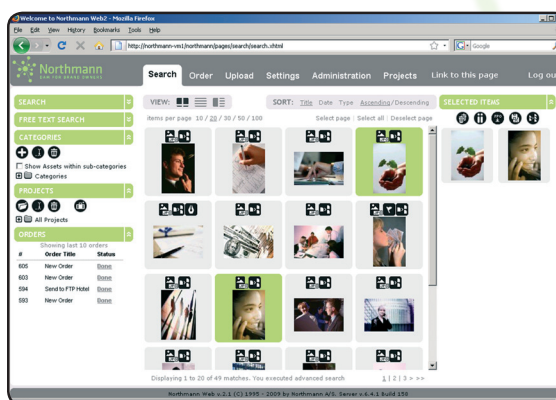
Welcome to Northmann Web2 - Mozilla Firefox

File Edit View History Bookmarks Tools Help

http://northmann-vm1/northmann/pages/search/search.xhtml

Google

Northmann
DAM FOR BRAND OWNERS

Search Order Upload Settings Administration Projects Link to this page Log ou

SEARCH

FREE TEXT SEARCH

CATEGORIES

Show Assets within sub-categories

Categories

PROJECTS

All Projects

ORDERS

Showing last 10 orders

| # | Order Title | Status |
|---|---|---|
| 605 | New Order | Done |
| 603 | New Order | Done |
| 594 | Send to FTP Hotel | Done |
| 593 | New Order | Done |

VIEW:

SORT: Title Date Type Ascending/Descending

items per page 10 / 20 / 30 / 50 / 100

Select page : Select all : Deselect page

SELECTED ITEMS

Displaying 1 to 20 of 49 matches. You executed advanced search

1 | 2 | 3 > >>

Northmann Web v.2.1 (C) 1995 - 2009 by Northmann A/S. Server v.6.4.1 Build 158